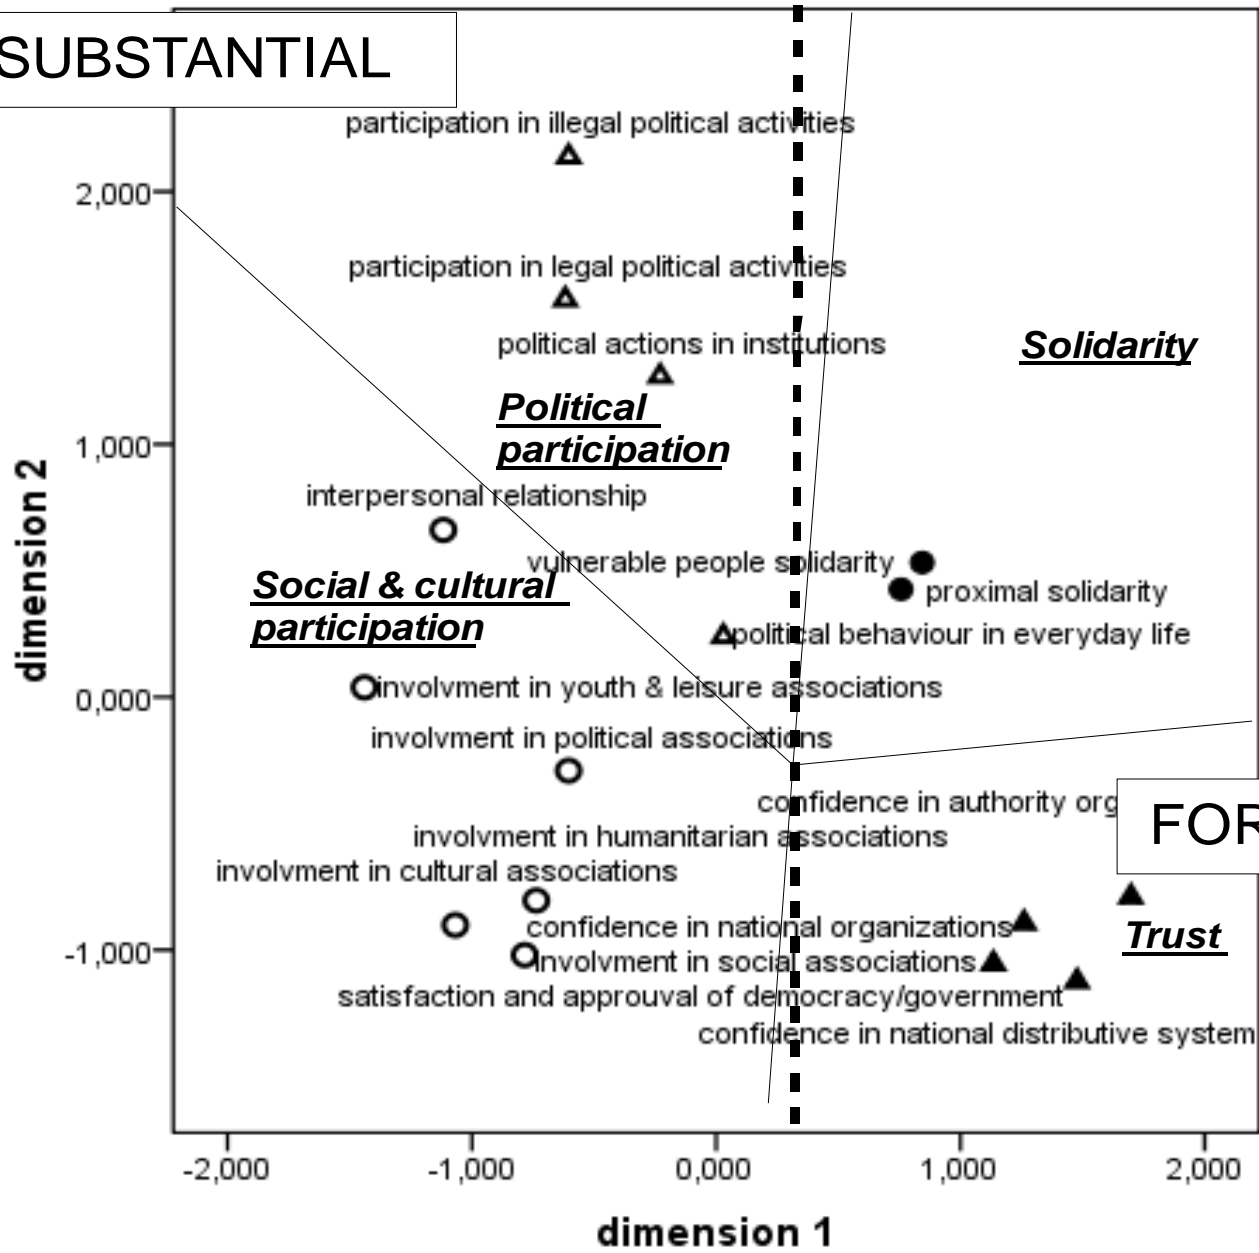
SUBSTANTIAL

participation in illegal political activities

participation in legal political activities

political actions in institutions

Solidarity

Political participation

interpersonal relationship

vulnerable people solidarity

proximal solidarity

Social & cultural participation

political behaviour in everyday life

involvment in youth & leisure associations

involvment in political associations

confidence in authority org

FOR

involvment in humanitarian associations

involvment in cultural associations

confidence in national organizations

Trust

involvment in social associations

satisfaction and approuval of democracy/government

confidence in national distributive system

2,000

1,000

0,000

-1,000

dimension 2

-2,000

-1,000

0,000

1,000

2,000

dimension 1